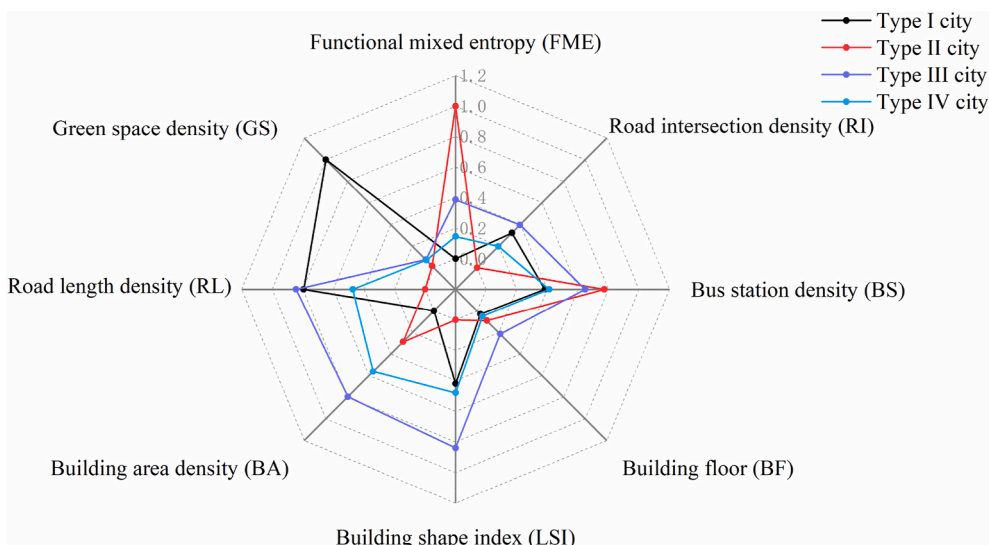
Type I city
Type II city
Type III city
Type IV city

Functional mixed entropy (FME)

1.2
1.0
0.8
0.6
0.4
0.2
0

Road intersection density (RI)

Green space density (GS)

Road length density (RL)

Bus station density (BS)

Building area density (BA)

Building floor (BF)

Building shape index (LSI)